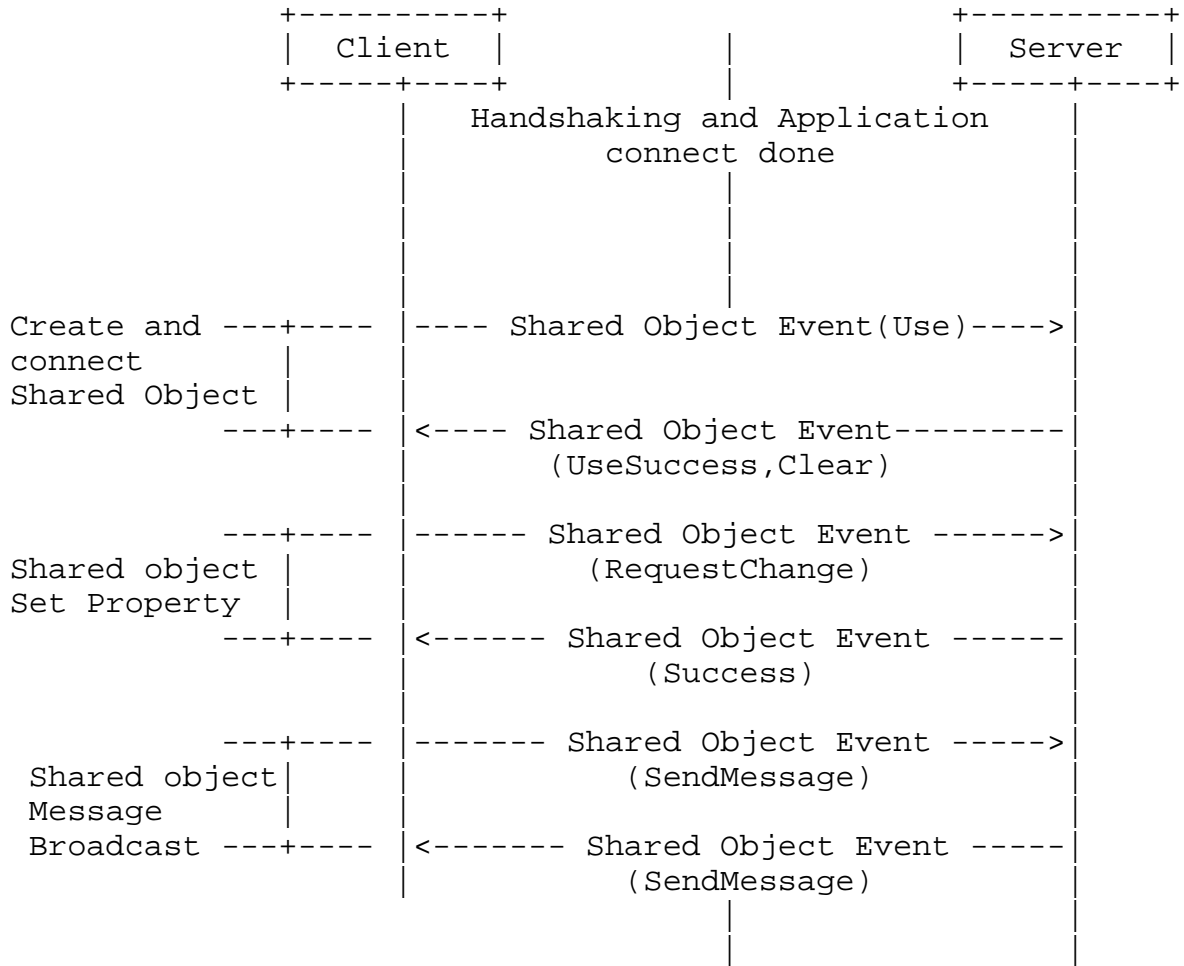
Client

Server

Handshaking and Application connect done

Create and connect Shared Object

---- Shared Object Event(Use)---->

<---- Shared Object Event---------
(UseSuccess,Clear)

Shared object Set Property

------ Shared Object Event ------>
(RequestChange)

<------ Shared Object Event ------
(Success)

Shared object Message Broadcast

------- Shared Object Event ----->
(SendMessage)

<------- Shared Object Event -----
(SendMessage)